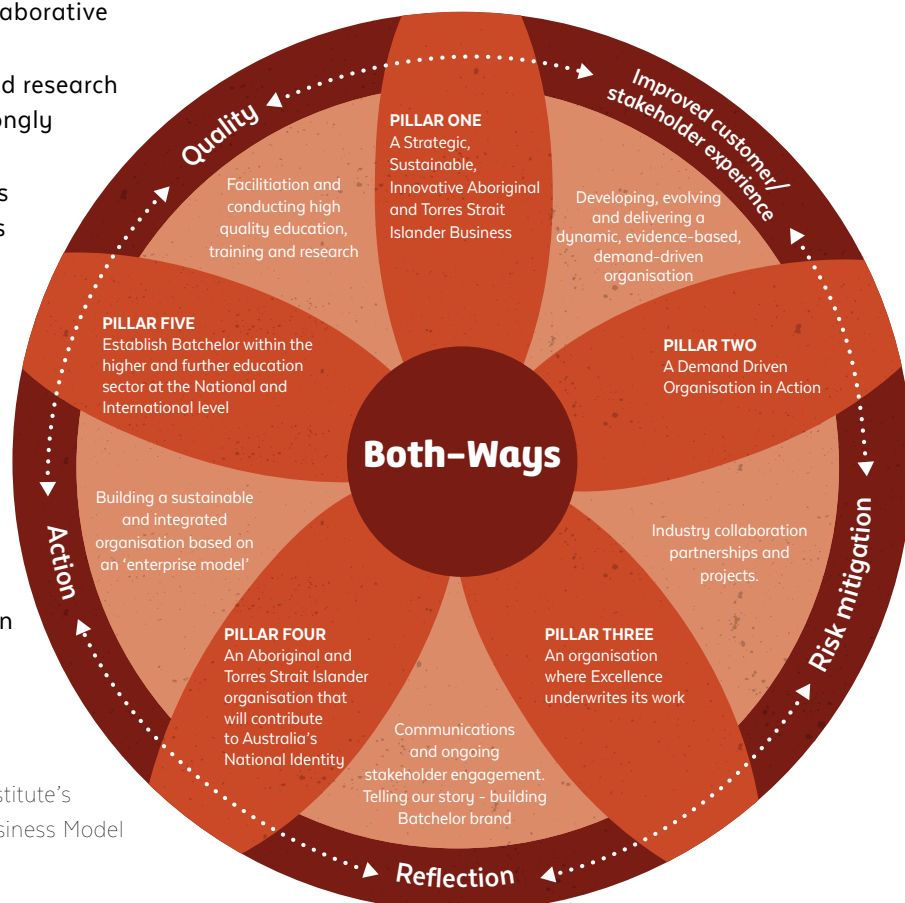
aborative

d research
ongly

s
s

n

stitute's
siness Model

Quality

Improved customer/ stakeholder experience

Risk mitigation

Reflection

Action

PILLAR ONE
A Strategic, Sustainable, Innovative Aboriginal and Torres Strait Islander Business

Developing, evolving and delivering a dynamic, evidence-based, demand-driven organisation

PILLAR TWO
A Demand Driven Organisation in Action

Industry collaboration partnerships and projects.

PILLAR THREE
An organisation where Excellence underwrites its work

Communications and ongoing stakeholder engagement. Telling our story - building Batchelor brand

PILLAR FOUR
An Aboriginal and Torres Strait Islander organisation that will contribute to Australia's National Identity

Building a sustainable and integrated organisation based on an 'enterprise model'

PILLAR FIVE
Establish Batchelor within the higher and further education sector at the National and International level

Facilitiation and conducting high quality education, training and research

Both-Ways